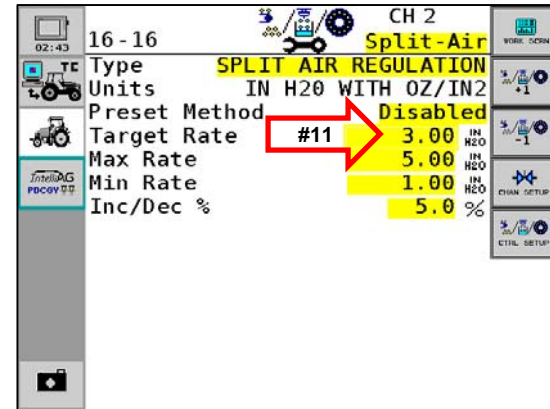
02:43
TC
IntelliAG
PDCGY

16 - 16

CH 2
Split-Air

Type SPLIT AIR REGULATION
Units IN H20 WITH OZ/IN2
Preset Method Disabled
Target Rate #11 3.00 IN H2O
Max Rate 5.00 IN H2O
Min Rate 1.00 IN H2O
Inc/Dec % 5.0 %

WORK SCRN
+1
-1
CHAN SETUP
CTRL SETUP